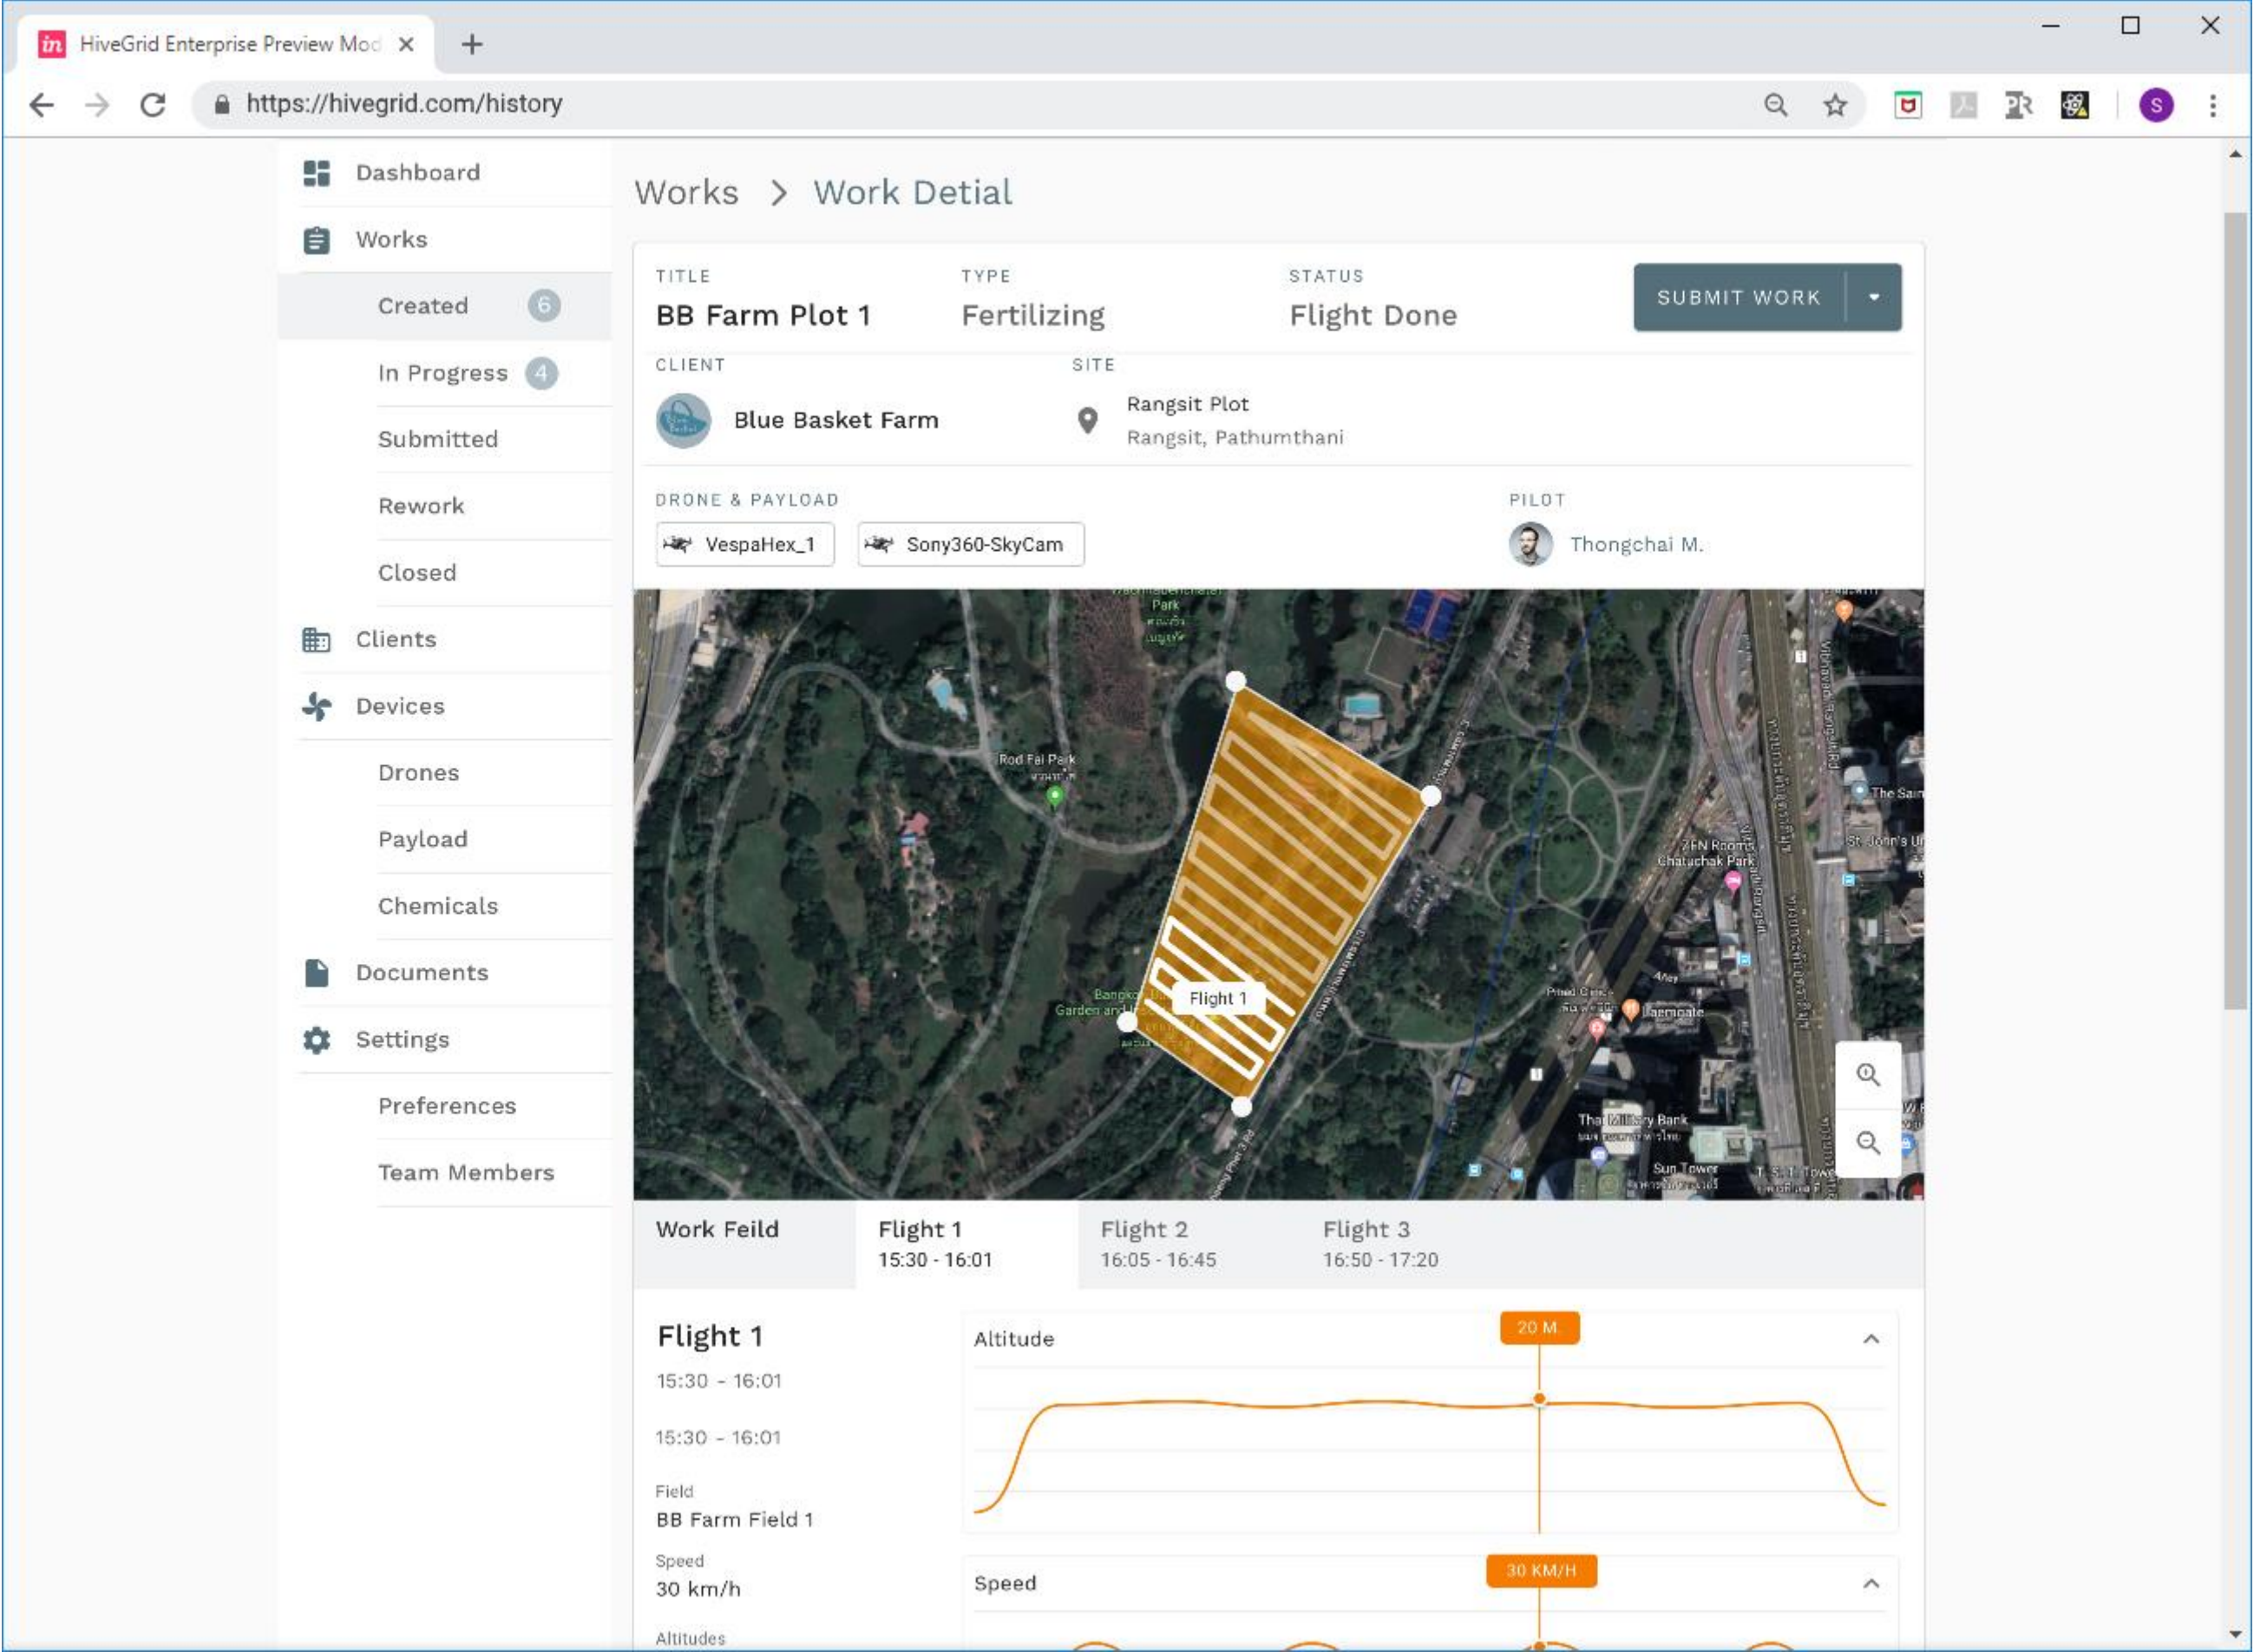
HiveGrid Enterprise Preview Mod

https://hivegrid.com/history

Dashboard
Works
Created 6
In Progress 4
Submitted
Rework
Closed
Clients
Devices
Drones
Payload
Chemicals
Documents
Settings
Preferences
Team Members

Works > Work Detial

TITLE
BB Farm Plot 1

TYPE
Fertilizing

STATUS
Flight Done

SUBMIT WORK

CLIENT
Blue Basket Farm

SITE
Rangsit Plot
Rangsit, Pathumthani

DRONE & PAYLOAD
VespaHex_1
Sony360-SkyCam

PILOT
Thongchai M.

Rod Fai Park
Flight 1
The Sai
St. John's U
ZEN Rooms Chatuchak Park
Thai Military Bank
Sun Tower

Work Feild
Flight 1
15:30 - 16:01
Flight 2
16:05 - 16:45
Flight 3
16:50 - 17:20

Flight 1
15:30 - 16:01

15:30 - 16:01

Field
BB Farm Field 1

Speed
30 km/h

Altitudes

Altitude
20 M

Speed
30 KM/H